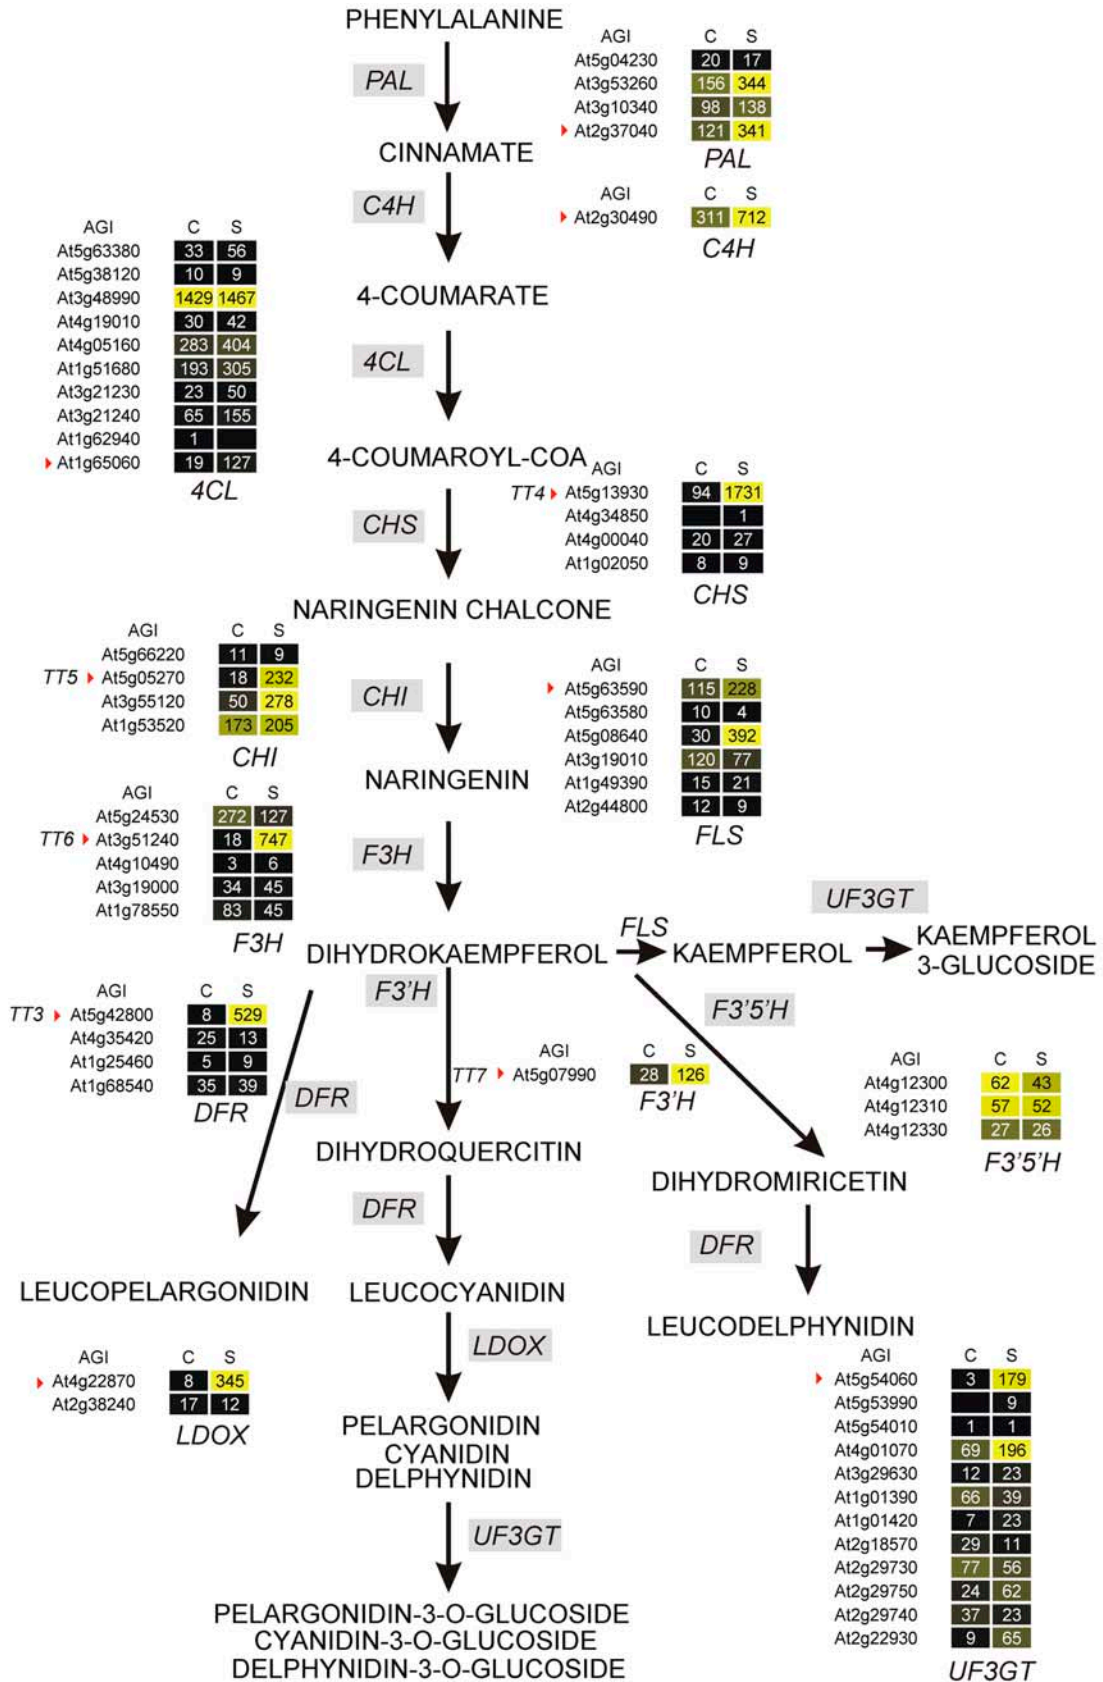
PHENYLALANINE

PAL

CINNAMATE

C4H

4-COUMARATE

4CL

4-COUMAROYL-COA

CHS

NARINGENIN CHALCONE

CHI

NARINGENIN

F3H

DIHYDROKAEMPFEROL

FLS

KAEMPFEROL

UF3GT

KAEMPFEROL 3-GLUCOSIDE

F3'H

F3'5'H

DFR

DIHYDROQUERCITIN

DIHYDROMIRICETIN

DFR

DFR

LEUCOPELARGONIDIN

LEUCOCYANIDIN

LEUCODELPHYNIDIN

LDOX

PELARGONIDIN
CYANIDIN
DELPHYNIDIN

UF3GT

PELARGONIDIN-3-O-GLUCOSIDE
CYANIDIN-3-O-GLUCOSIDE
DELPHYNIDIN-3-O-GLUCOSIDE

| AGI | C | S |
|---|---|---|
| At5g04230 | 20 | 17 |
| At3g53260 | 156 | 344 |
| At3g10340 | 98 | 138 |
| At2g37040 | 121 | 341 |

PAL

| AGI | C | S |
|---|---|---|
| At2g30490 | 311 | 712 |

C4H

| AGI | C | S |
|---|---|---|
| At5g63380 | 33 | 56 |
| At5g38120 | 10 | 9 |
| At3g48990 | 1429 | 1467 |
| At4g19010 | 30 | 42 |
| At4g05160 | 283 | 404 |
| At1g51680 | 193 | 305 |
| At3g21230 | 23 | 50 |
| At3g21240 | 65 | 155 |
| At1g62940 | 1 | |
| At1g65060 | 19 | 127 |

4CL

| AGI | C | S |
|---|---|---|
| TT4 At5g13930 | 94 | 1731 |
| At4g34850 | | 1 |
| At4g00040 | 20 | 27 |
| At1g02050 | 8 | 9 |

CHS

| AGI | C | S |
|---|---|---|
| At5g66220 | 11 | 9 |
| TT5 At5g05270 | 18 | 232 |
| At3g55120 | 50 | 278 |
| At1g53520 | 173 | 205 |

CHI

| AGI | C | S |
|---|---|---|
| At5g63590 | 115 | 228 |
| At5g63580 | 10 | 4 |
| At5g08640 | 30 | 392 |
| At3g19010 | 120 | 77 |
| At1g49390 | 15 | 21 |
| At2g44800 | 12 | 9 |

FLS

| AGI | C | S |
|---|---|---|
| At5g24530 | 272 | 127 |
| TT6 At3g51240 | 18 | 747 |
| At4g10490 | 3 | 6 |
| At3g19000 | 34 | 45 |
| At1g78550 | 83 | 45 |

F3H

| AGI | C | S |
|---|---|---|
| TT3 At5g42800 | 8 | 529 |
| At4g35420 | 25 | 13 |
| At1g25460 | 5 | 9 |
| At1g68540 | 35 | 39 |

DFR

| AGI | C | S |
|---|---|---|
| TT7 At5g07990 | 28 | 126 |

F3'H

| AGI | C | S |
|---|---|---|
| At4g12300 | 62 | 43 |
| At4g12310 | 57 | 52 |
| At4g12330 | 27 | 26 |

F3'5'H

| AGI | C | S |
|---|---|---|
| At4g22870 | 8 | 345 |
| At2g38240 | 17 | 12 |

LDOX

| AGI | C | S |
|---|---|---|
| At5g54060 | 3 | 179 |
| At5g53990 | | 9 |
| At5g54010 | 1 | 1 |
| At4g01070 | 69 | 196 |
| At3g29630 | 12 | 23 |
| At1g01390 | 66 | 39 |
| At1g01420 | 7 | 23 |
| At2g18570 | 29 | 11 |
| At2g29730 | 77 | 56 |
| At2g29750 | 24 | 62 |
| At2g29740 | 37 | 23 |
| At2g22930 | 9 | 65 |

UF3GT